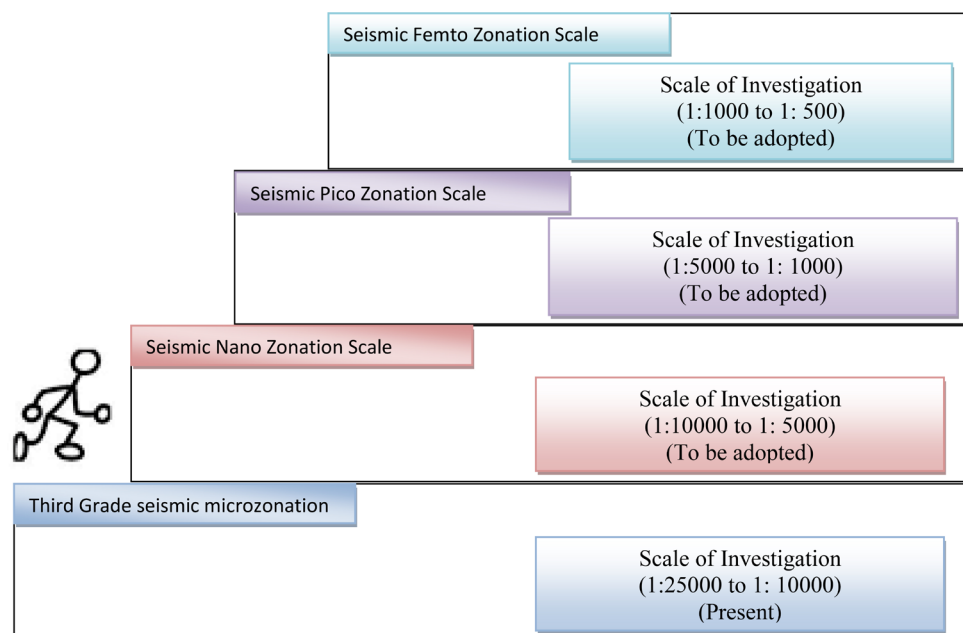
Seismic Femto Zonation Scale

Scale of Investigation
(1:1000 to 1: 500)
(To be adopted)

Seismic Pico Zonation Scale

Scale of Investigation
(1:5000 to 1: 1000)
(To be adopted)

Seismic Nano Zonation Scale

Scale of Investigation
(1:10000 to 1: 5000)
(To be adopted)

Third Grade seismic microzonation

Scale of Investigation
(1:25000 to 1: 10000)
(Present)